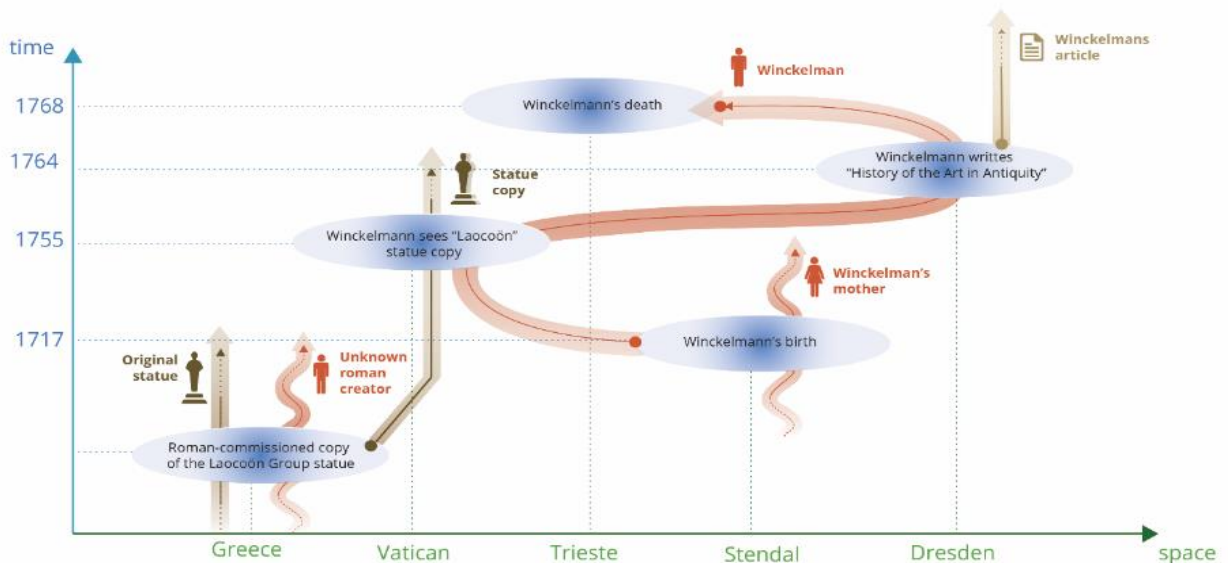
time

1768
1764
1755
1717

Winckelmans article

Winckelman

Winckelmann's death

Winckelmann writtes "History of the Art in Antiquity"

Statue copy

Winckelmann sees "Laocoön" statue copy

Winckelman's mother

Winckelmann's birth

Original statue

Unknown roman creator

Roman-commissioned copy of the Laocoön Group statue

Greece
Vatican
Trieste
Stendal
Dresden
space